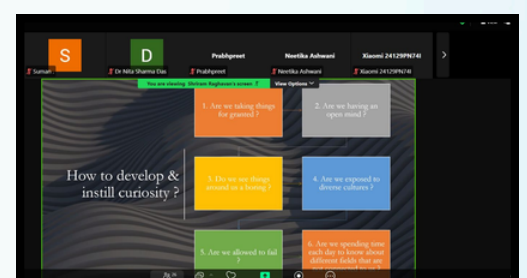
S
D
Sumari
Dr Nita Sharma Das
Prabhpreet
Prabhpreet
Neetika Ashwani
Neetika Ashwani
Xiaomi 24129PN74I
Xiaomi 24129PN74I

You are viewing Shriram Raghavan's screen
View Options

How to develop & instill curiosity ?

1. Are we taking things for granted ?

2. Are we having an open mind ?

3. Do we see things around us as boring ?

4. Are we exposed to diverse cultures ?

5. Are we allowed to fail ?

6. Are we spending time each day to know about different fields that are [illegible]